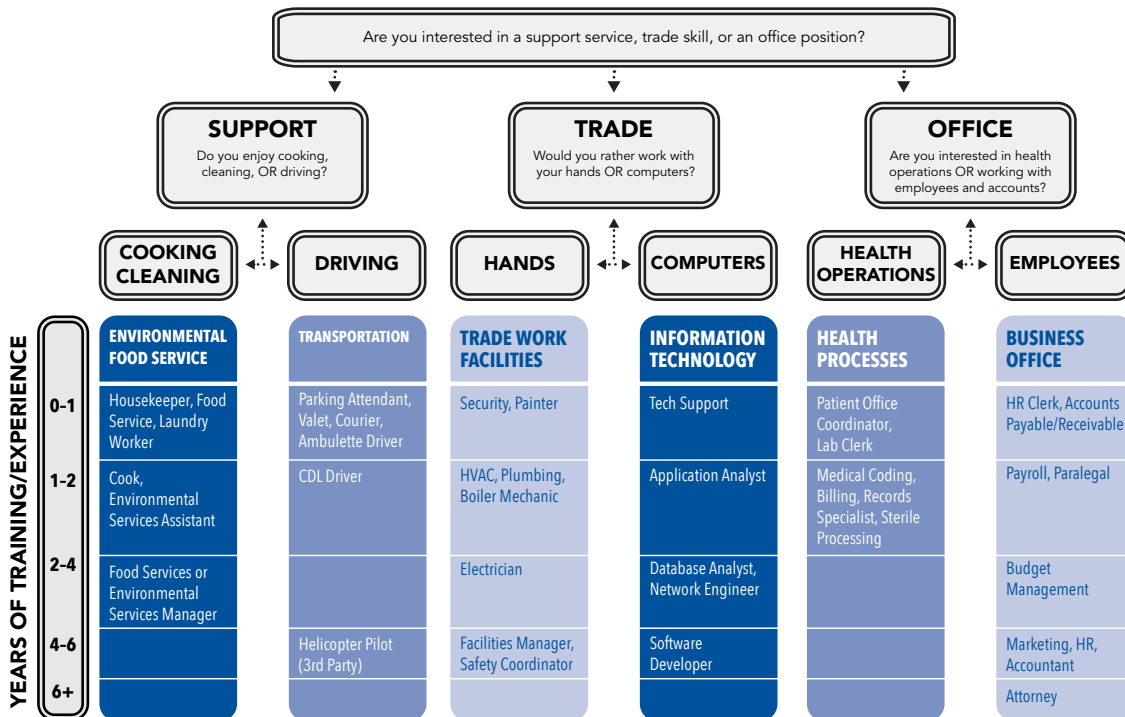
Are you interested in a support service, trade skill, or an office position?

SUPPORT
Do you enjoy cooking, cleaning, OR driving?

TRADE
Would you rather work with your hands OR computers?

OFFICE
Are you interested in health operations OR working with employees and accounts?

COOKING CLEANING

DRIVING

HANDS

COMPUTERS

HEALTH OPERATIONS

EMPLOYEES

YEARS OF TRAINING/EXPERIENCE

| | ENVIRONMENTAL FOOD SERVICE | TRANSPORTATION | TRADE WORK FACILITIES | INFORMATION TECHNOLOGY | HEALTH PROCESSES | BUSINESS OFFICE |
|---|---|---|---|---|---|---|
| 0–1 | Housekeeper, Food Service, Laundry Worker | Parking Attendant, Valet, Courier, Ambulette Driver | Security, Painter | Tech Support | Patient Office Coordinator, Lab Clerk | HR Clerk, Accounts Payable/Receivable |
| 1–2 | Cook, Environmental Services Assistant | CDL Driver | HVAC, Plumbing, Boiler Mechanic | Application Analyst | Medical Coding, Billing, Records Specialist, Sterile Processing | Payroll, Paralegal |
| 2–4 | Food Services or Environmental Services Manager | | Electrician | Database Analyst, Network Engineer | | Budget Management |
| 4–6 | | Helicopter Pilot (3rd Party) | Facilities Manager, Safety Coordinator | Software Developer | | Marketing, HR, Accountant |
| 6+ | | | | | | Attorney |